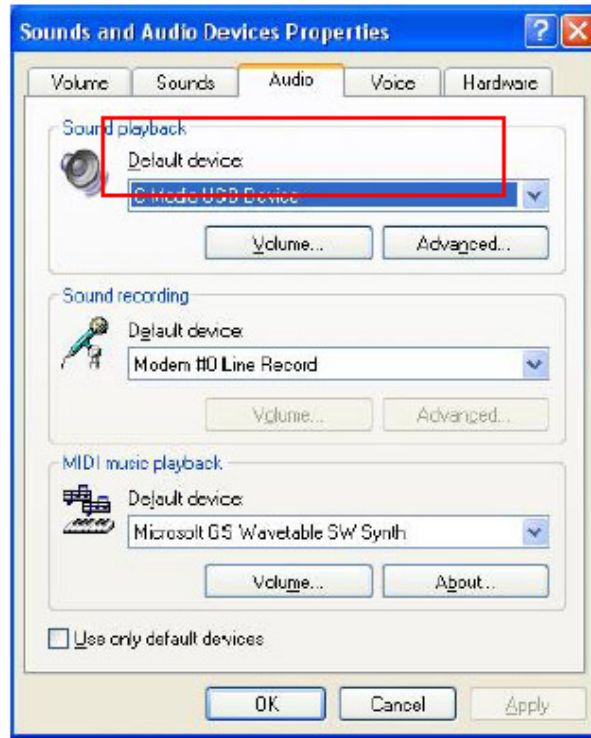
Sounds and Audio Devices Properties

Volume | Sounds | Audio | Voice | Hardware

Sound playback

Default device:

C-Media USB Device

Volume... | Advanced...

Sound recording

Default device:

Modem #0 Line Record

Volume... | Advanced...

MIDI music playback

Default device:

Microsoft GS Wavetable SW Synth

Volume... | About...

Use only default devices

OK | Cancel | Apply